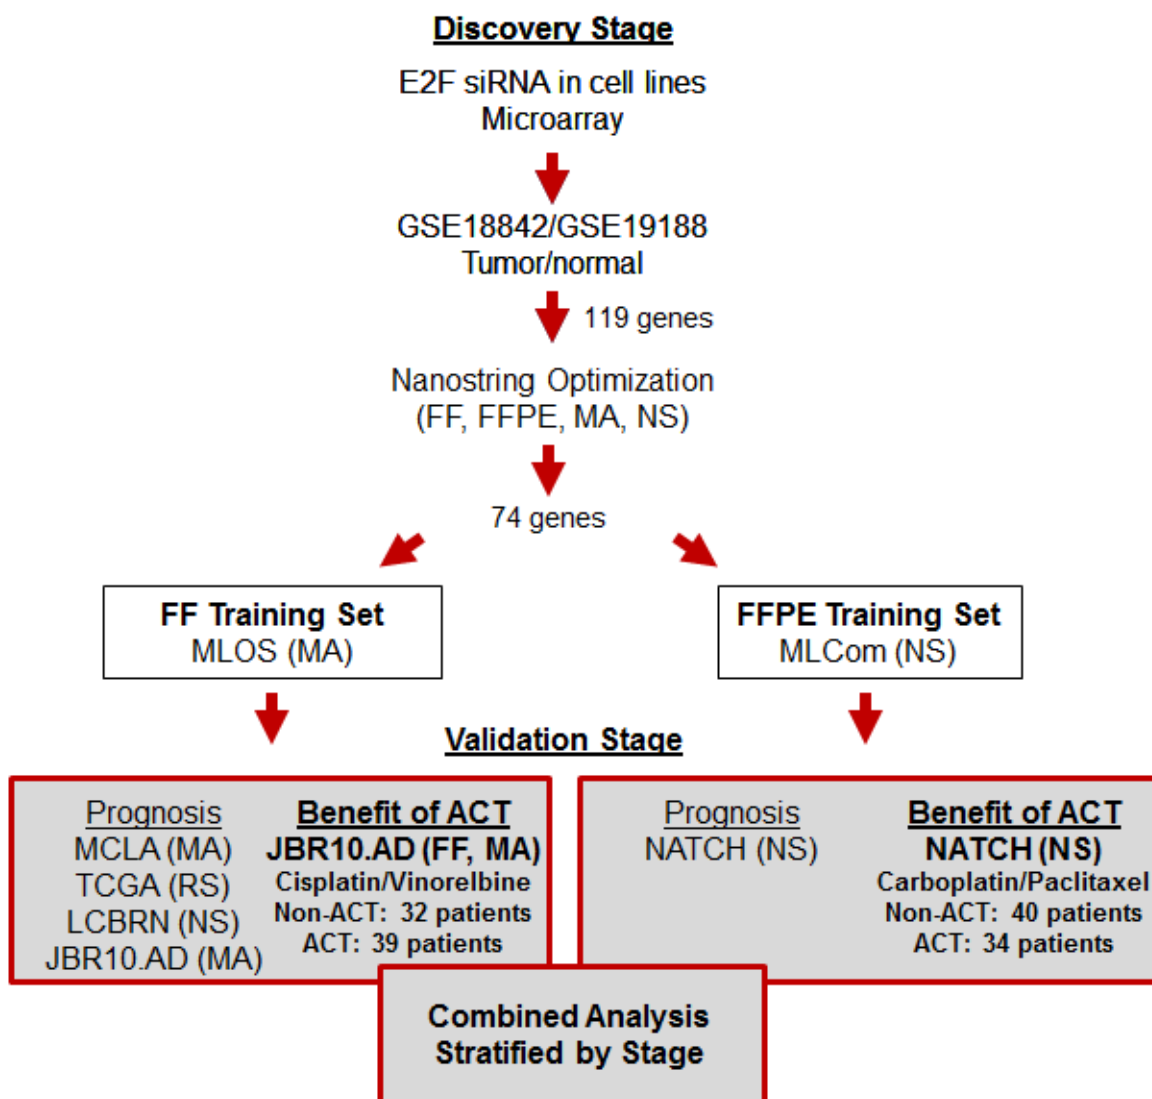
Discovery Stage

E2F siRNA in cell lines
Microarray

GSE18842/GSE19188
Tumor/normal

119 genes

Nanostring Optimization
(FF, FFPE, MA, NS)

74 genes

FF Training Set
MLOS (MA)

FFPE Training Set
MLCom (NS)

Validation Stage

Prognosis
MCLA (MA)
TCGA (RS)
LCBRN (NS)
JBR10.AD (MA)

Benefit of ACT
JBR10.AD (FF, MA)
Cisplatin/Vinorelbine
Non-ACT: 32 patients
ACT: 39 patients

Prognosis
NATCH (NS)

Benefit of ACT
NATCH (NS)
Carboplatin/Paclitaxel
Non-ACT: 40 patients
ACT: 34 patients

Combined Analysis
Stratified by Stage